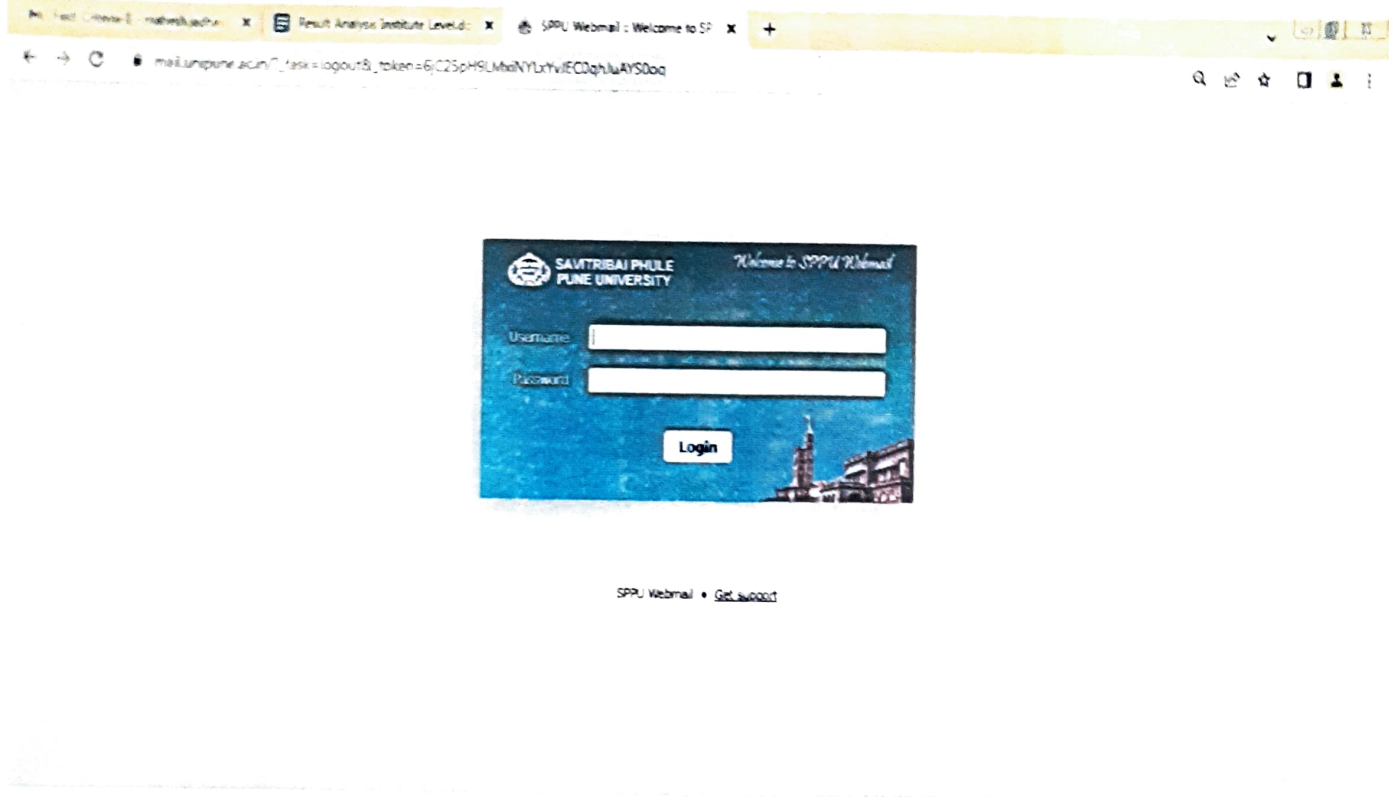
M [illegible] - mahesh.jadhav x Result Analysis Institute Level.d x SPPU Webmail : Welcome to SP x +

mail.unipune.ac.in/?_task=logout&_token=6jC25pH9LMxiNYLxYvIECOqhJuAYS0oq

SAVITRIBAI PHULE PUNE UNIVERSITY

Welcome to SPPU Webmail

Username

Password

Login

SPPU Webmail • Get support